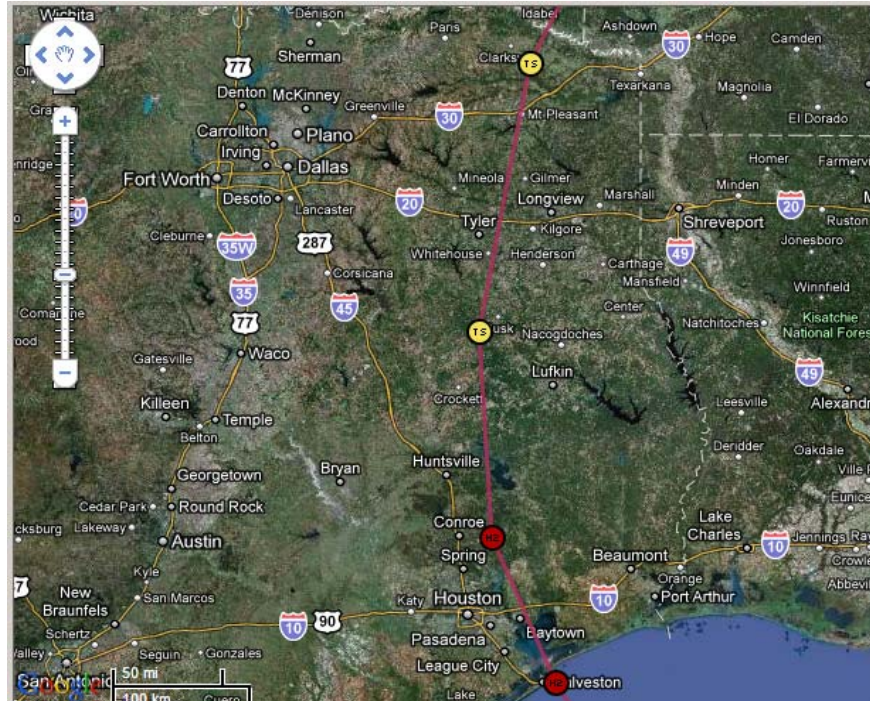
Wichita
Denison
Paris
Idabel
Ashdown
Hope
Camden
Sherman
Clarksville
TS
30
77
Texarkana
Magnolia
Denton
McKinney
Greenville
30
Mt Pleasant
El Dorado
Carrollton
Plano
Irving
Dallas
Homer
Farmerville
Fort Worth
Mineola
Gilmer
Minden
Longview
Marshall
20
Desoto
Lancaster
20
Shreveport
20
Ruston
Tyler
Kilgore
Cleburne
35W
287
Whitehouse
Henderson
Carthage
49
Jonesboro
Mansfield
Corsicana
35
45
Winnfield
Center
Kisatchie
Comanche
TS
Rusk
Nacogdoches
Natchitoches
National Forest
77
Waco
Gatesville
Lufkin
49
Killeen
Crockett
Leesville
Alexandria
Temple
Belton
Deridder
Oakdale
Bryan
Huntsville
Georgetown
Ville Platte
Cedar Park
Round Rock
Eunice
Lakeway
Conroe
Lake Charles
Austin
HU
10
Jennings
Spring
Beaumont
Crowley
Kyle
Orange
Abbeville
New Braunfels
San Marcos
Katy
Houston
10
Port Arthur
Schertz
10
90
Pasadena
Baytown
Seguin
Gonzales
League City
San Antonio
50 mi
100 km
Cuero
HU
Galveston
Lake